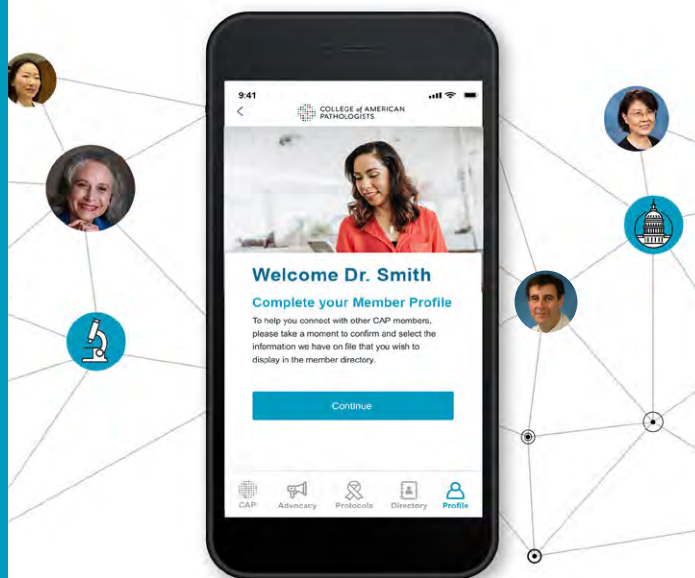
9:41

COLLEGE of AMERICAN PATHOLOGISTS

Welcome Dr. Smith

Complete your Member Profile

To help you connect with other CAP members, please take a moment to confirm and select the information we have on file that you wish to display in the member directory.

Continue

CAP Advocacy Protocols Directory Profile